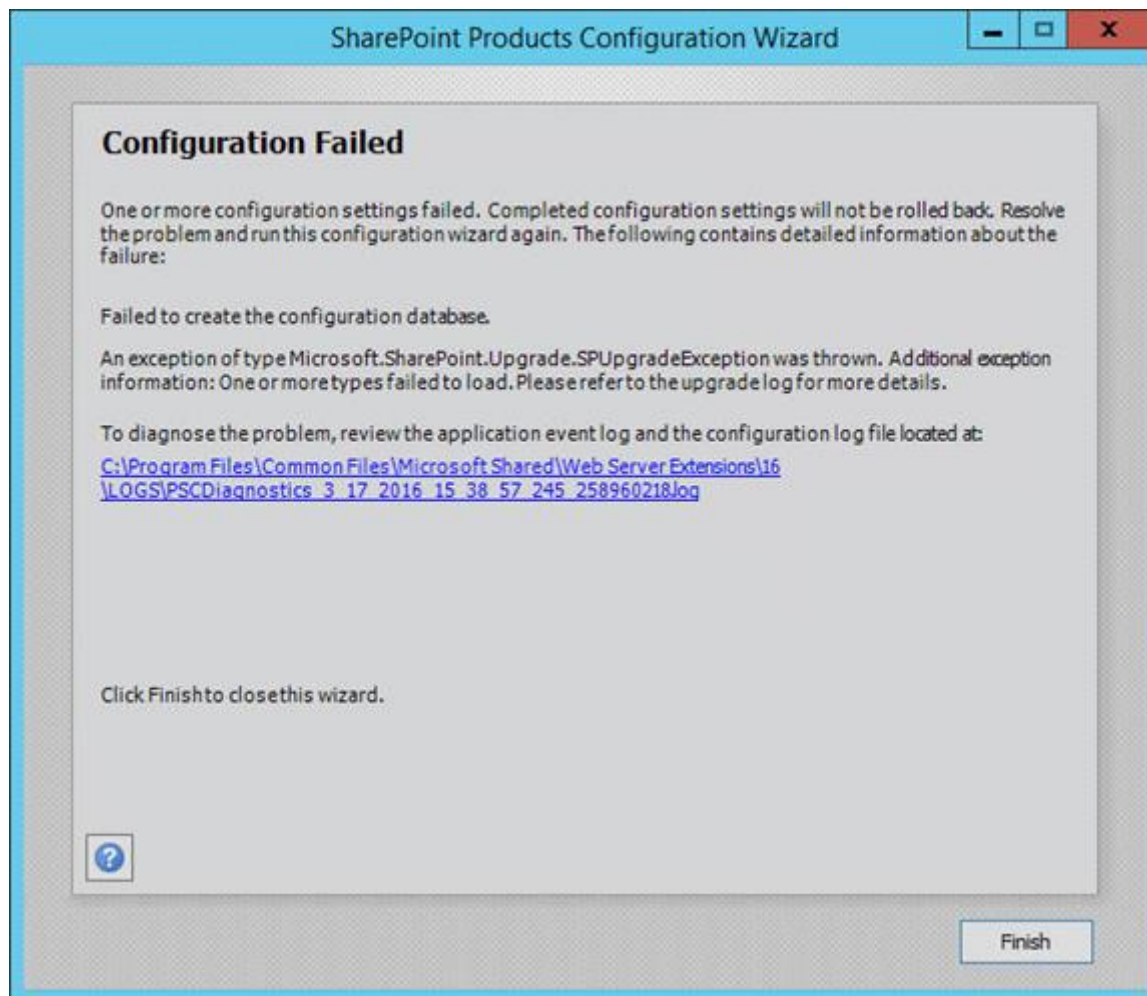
SharePoint Products Configuration Wizard

Configuration Failed

One or more configuration settings failed. Completed configuration settings will not be rolled back. Resolve the problem and run this configuration wizard again. The following contains detailed information about the failure:

Failed to create the configuration database.

An exception of type Microsoft.SharePoint.Upgrade.SPUpgradeException was thrown. Additional exception information: One or more types failed to load. Please refer to the upgrade log for more details.

To diagnose the problem, review the application event log and the configuration log file located at:
C:\Program Files\Common Files\Microsoft Shared\Web Server Extensions\16\LOGS\PSCDiagnostics_3_17_2016_15_38_57_245_258960218.log

Click Finish to close this wizard.

Finish